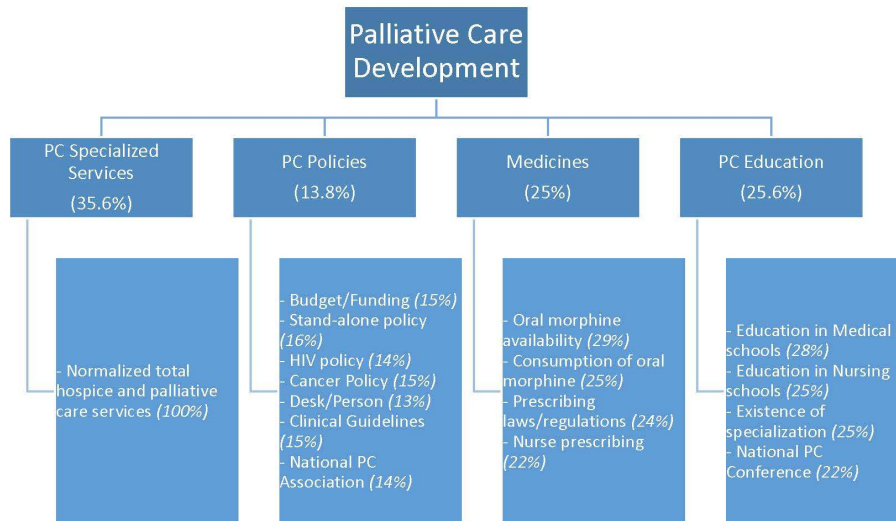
Palliative Care Development

PC Specialized Services
(35.6%)

- Normalized total hospice and palliative care services *(100%)*

PC Policies
(13.8%)

- Budget/Funding *(15%)*
- Stand-alone policy *(16%)*
- HIV policy *(14%)*
- Cancer Policy *(15%)*
- Desk/Person *(13%)*
- Clinical Guidelines *(15%)*
- National PC Association *(14%)*

Medicines
(25%)

- Oral morphine availability *(29%)*
- Consumption of oral morphine *(25%)*
- Prescribing laws/regulations *(24%)*
- Nurse prescribing *(22%)*

PC Education
(25.6%)

- Education in Medical schools *(28%)*
- Education in Nursing schools *(25%)*
- Existence of specialization *(25%)*
- National PC Conference *(22%)*